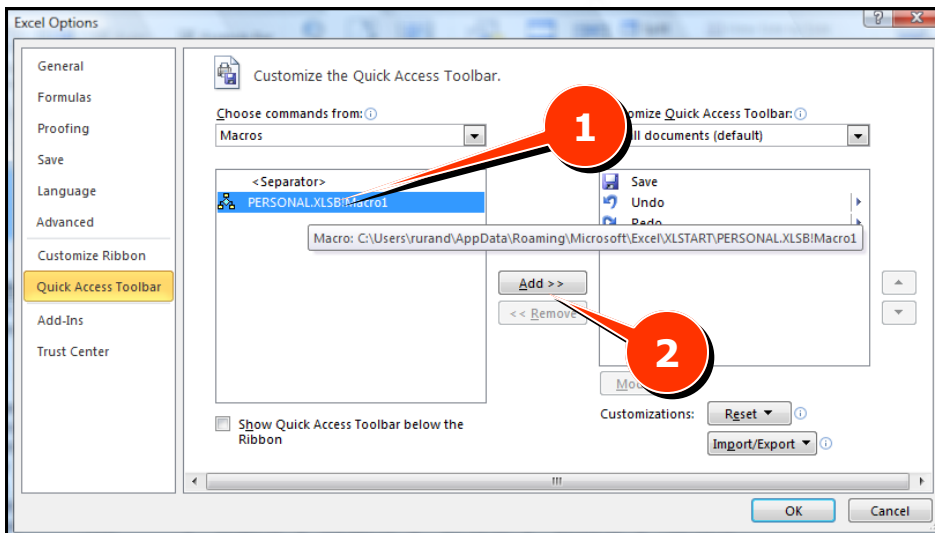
Excel Options

General
Formulas
Proofing
Save
Language
Advanced
Customize Ribbon
Quick Access Toolbar
Add-Ins
Trust Center

Customize the Quick Access Toolbar.

Choose commands from: ⓘ
Macros

<Separator>
PERSONAL.XLSB!Macro1

Macro: C:\Users\rurand\AppData\Roaming\Microsoft\Excel\XLSTART\PERSONAL.XLSB!Macro1

1

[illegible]omize Quick Access Toolbar: ⓘ
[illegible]ll documents (default)

Save
Undo
Redo

Add >>
<< Remove

2

Mo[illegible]

Customizations: Reset ▼ ⓘ
Import/Export ▼ ⓘ

Show Quick Access Toolbar below the Ribbon

OK
Cancel